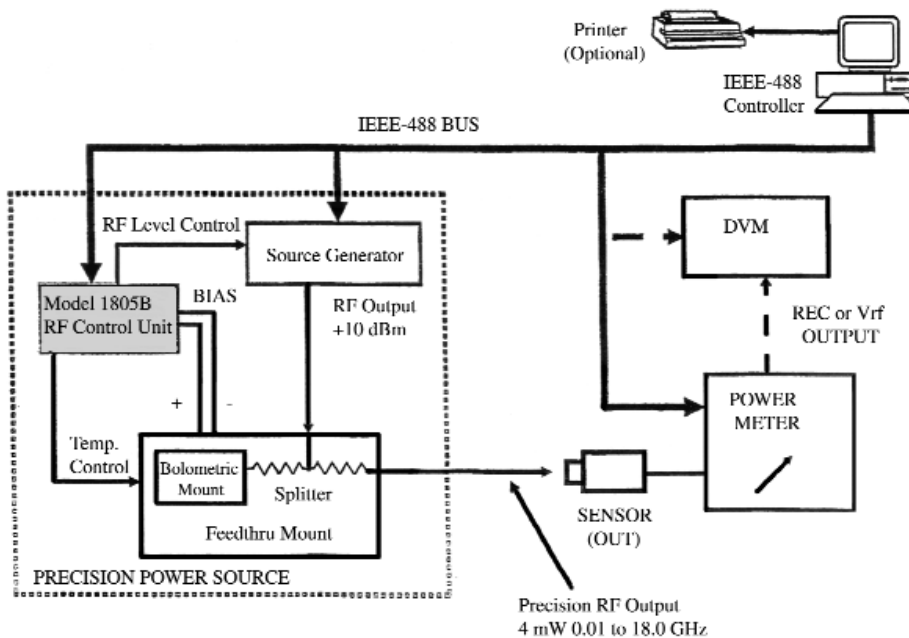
Printer
(Optional)

IEEE-488
Controller

IEEE-488 BUS

RF Level Control

Source Generator

DVM

Model 1805B
RF Control Unit

BIAS

RF Output
+10 dBm

REC or Vrf
OUTPUT

+

-

POWER
METER

Temp.
Control

Bolometric
Mount

Splitter

Feedthru Mount

SENSOR
(OUT)

PRECISION POWER SOURCE

Precision RF Output
4 mW 0.01 to 18.0 GHz